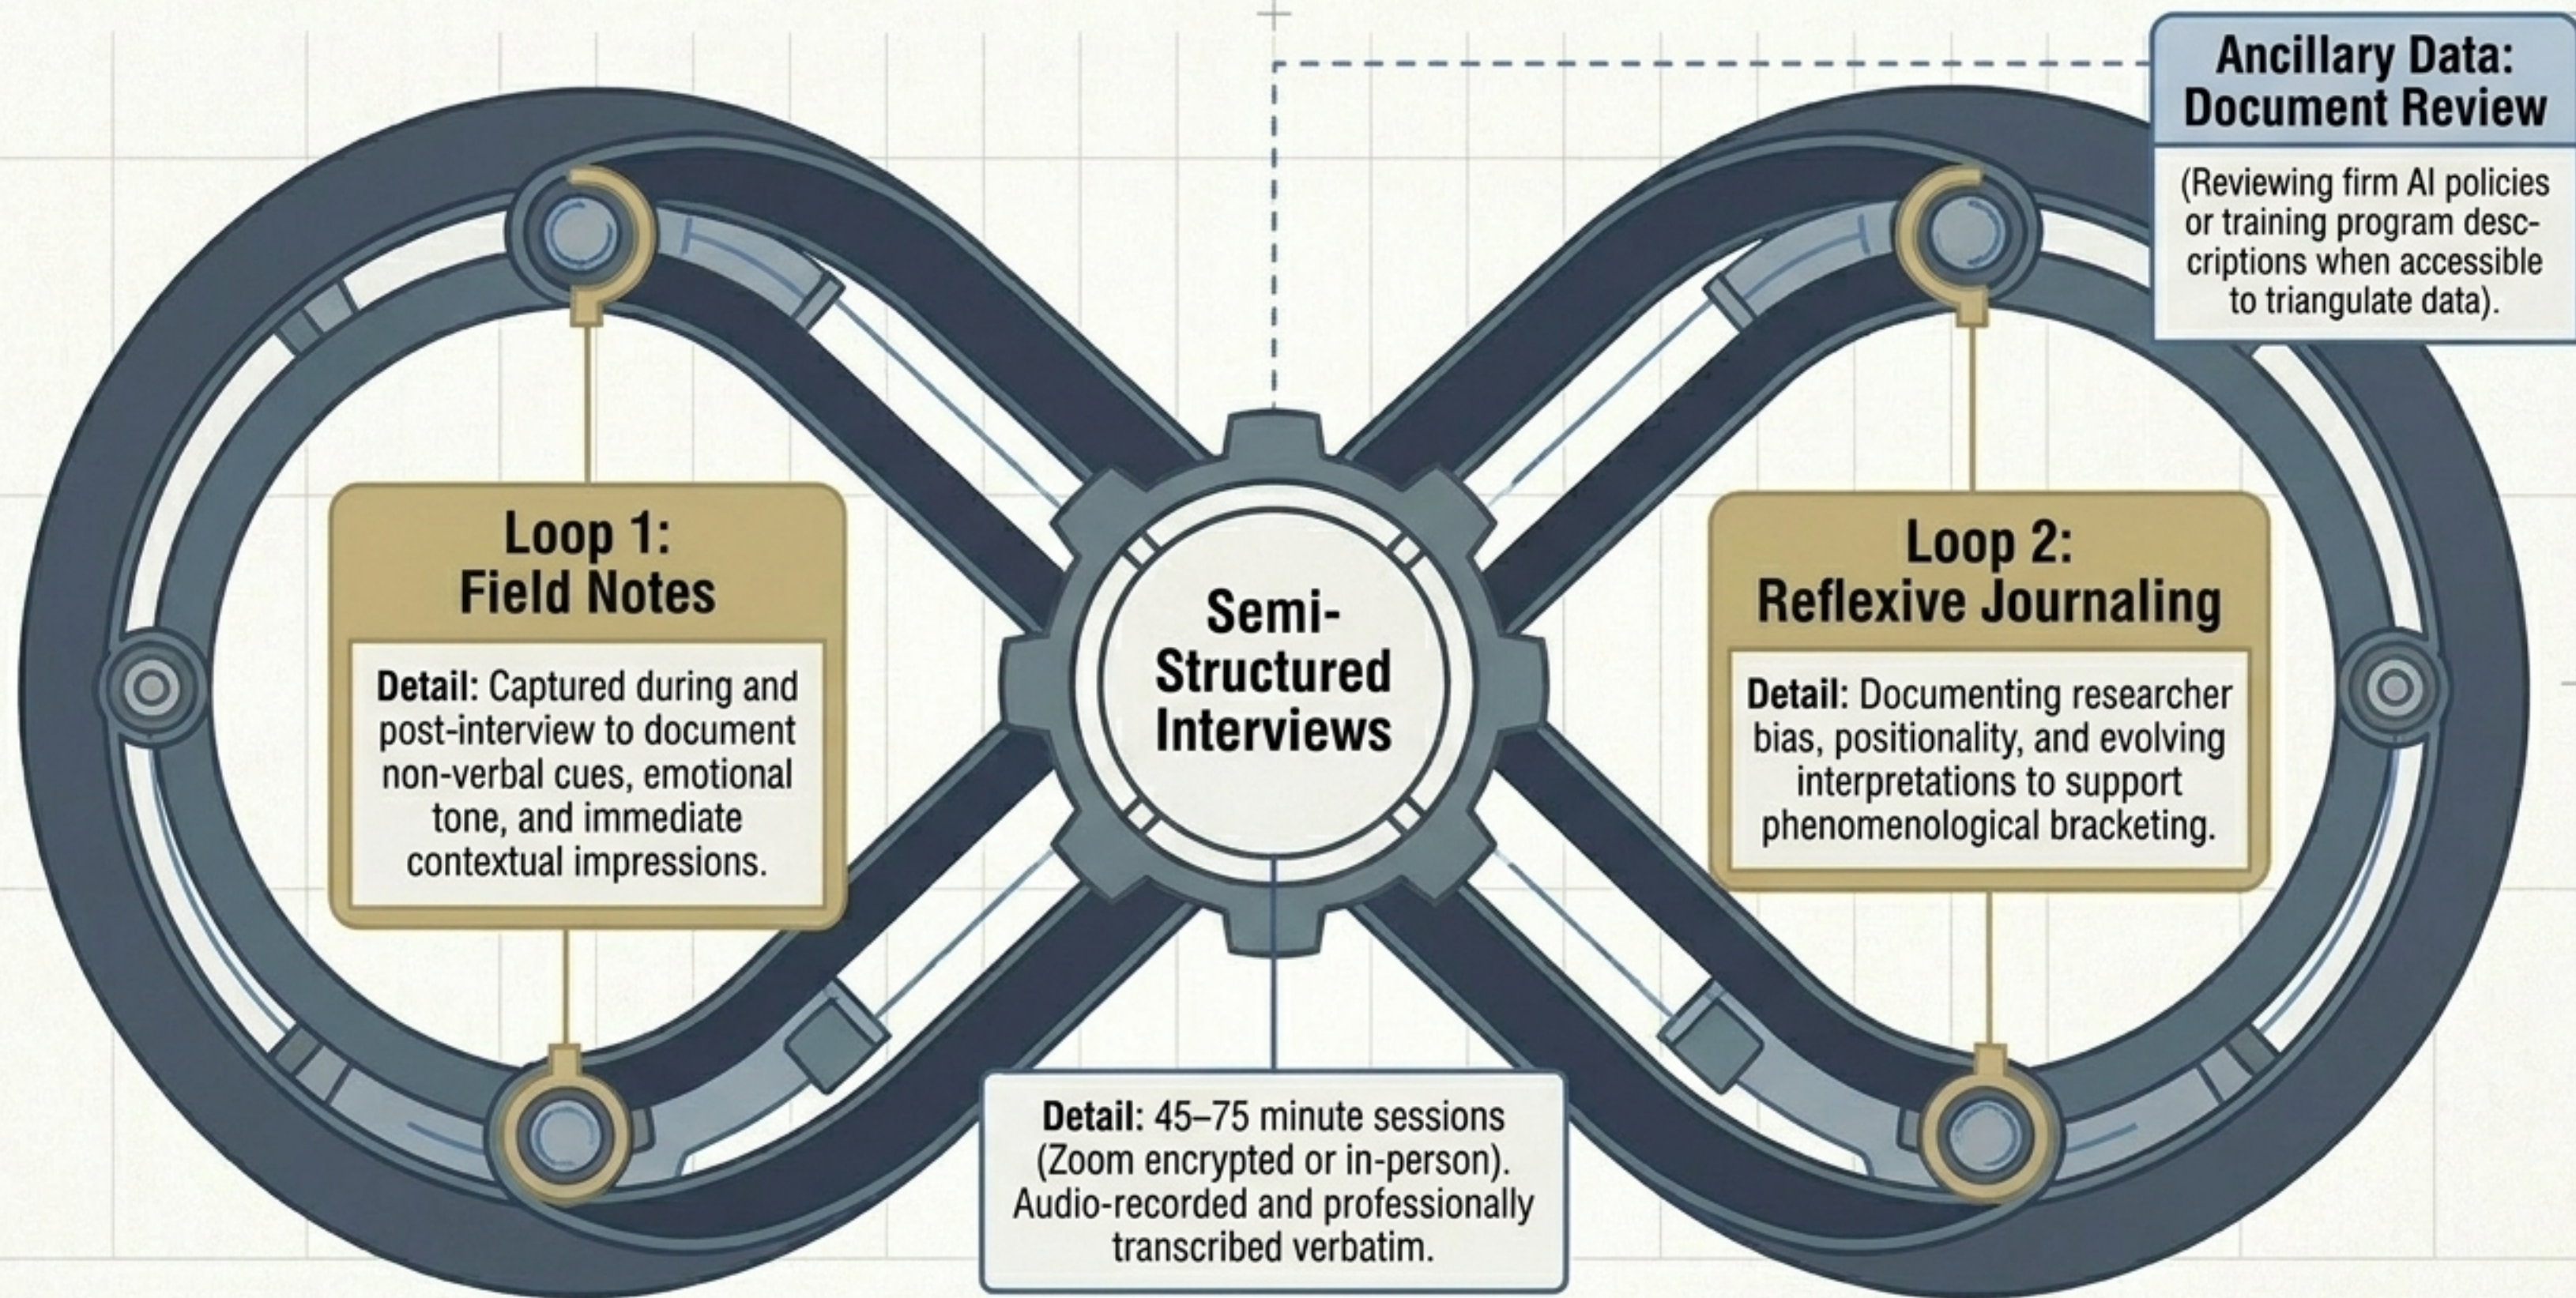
Ancillary Data: Document Review

(Reviewing firm AI policies or training program descriptions when accessible to triangulate data).

Loop 1: Field Notes

Detail: Captured during and post-interview to document non-verbal cues, emotional tone, and immediate contextual impressions.

Semi-Structured Interviews

Loop 2: Reflexive Journaling

Detail: Documenting researcher bias, positionality, and evolving interpretations to support phenomenological bracketing.

Detail: 45–75 minute sessions (Zoom encrypted or in-person). Audio-recorded and professionally transcribed verbatim.